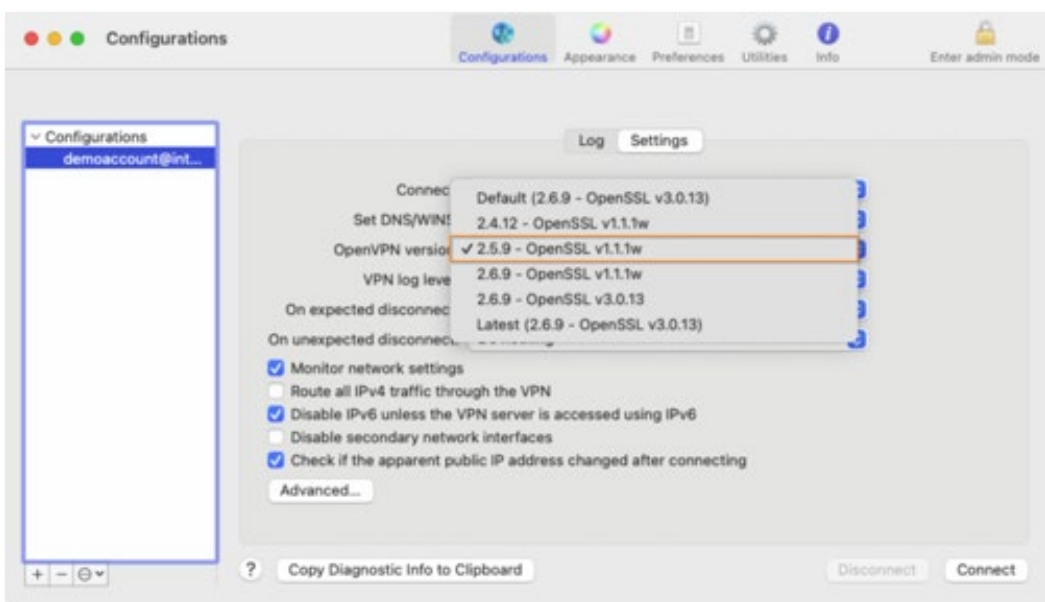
Configurations

Configurations Appearance Preferences Utilities Info Enter admin mode

Configurations
demoaccount@int...

Log Settings

Connec
Set DNS/WINS
OpenVPN versio
VPN log leve
On expected disconnec
On unexpected disconnec

Default (2.6.9 - OpenSSL v3.0.13)
2.4.12 - OpenSSL v1.1.1w
✓ 2.5.9 - OpenSSL v1.1.1w
2.6.9 - OpenSSL v1.1.1w
2.6.9 - OpenSSL v3.0.13
Latest (2.6.9 - OpenSSL v3.0.13)

Monitor network settings
Route all IPv4 traffic through the VPN
Disable IPv6 unless the VPN server is accessed using IPv6
Disable secondary network interfaces
Check if the apparent public IP address changed after connecting
Advanced...

+ − ⊖

?
Copy Diagnostic Info to Clipboard
Disconnect
Connect